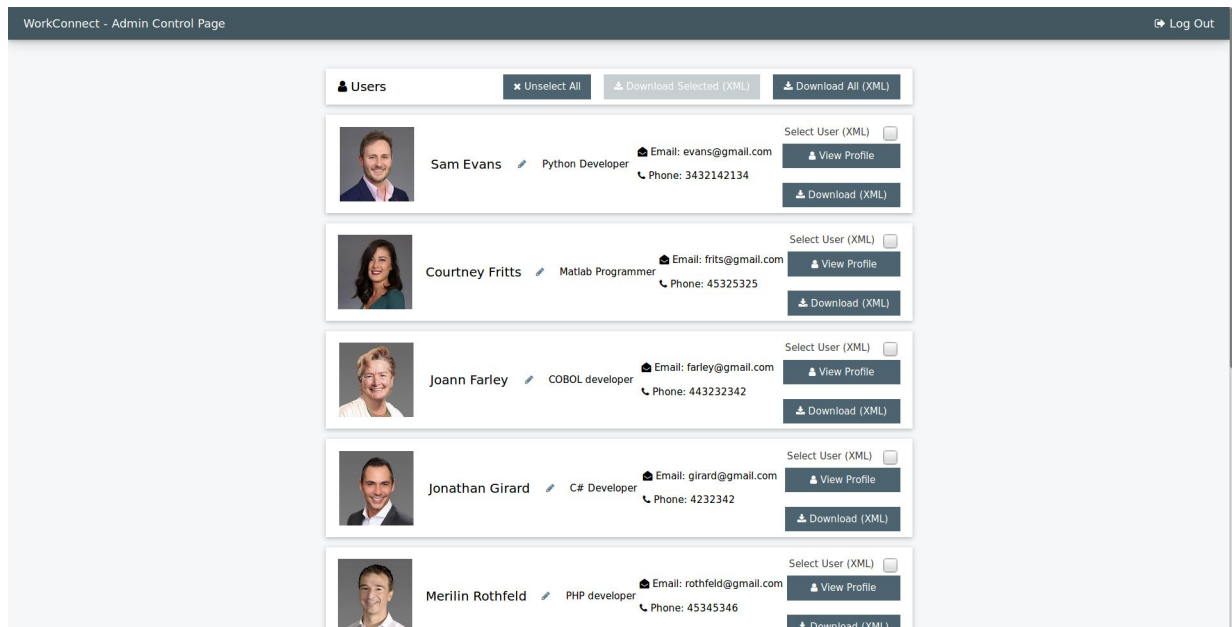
WorkConnect - Admin Control Page

Log Out

Users

Unselect All

Download Selected (XML)

Download All (XML)

Sam Evans

Python Developer

Email: evans@gmail.com

Phone: 3432142134

Select User (XML)

View Profile

Download (XML)

Courtney Fritts

Matlab Programmer

Email: frits@gmail.com

Phone: 45325325

Select User (XML)

View Profile

Download (XML)

Joann Farley

COBOL developer

Email: farley@gmail.com

Phone: 443232342

Select User (XML)

View Profile

Download (XML)

Jonathan Girard

C# Developer

Email: girard@gmail.com

Phone: 4232342

Select User (XML)

View Profile

Download (XML)

Merilin Rothfeld

PHP developer

Email: rothfeld@gmail.com

Phone: 45345346

Select User (XML)

View Profile

Download (XML)